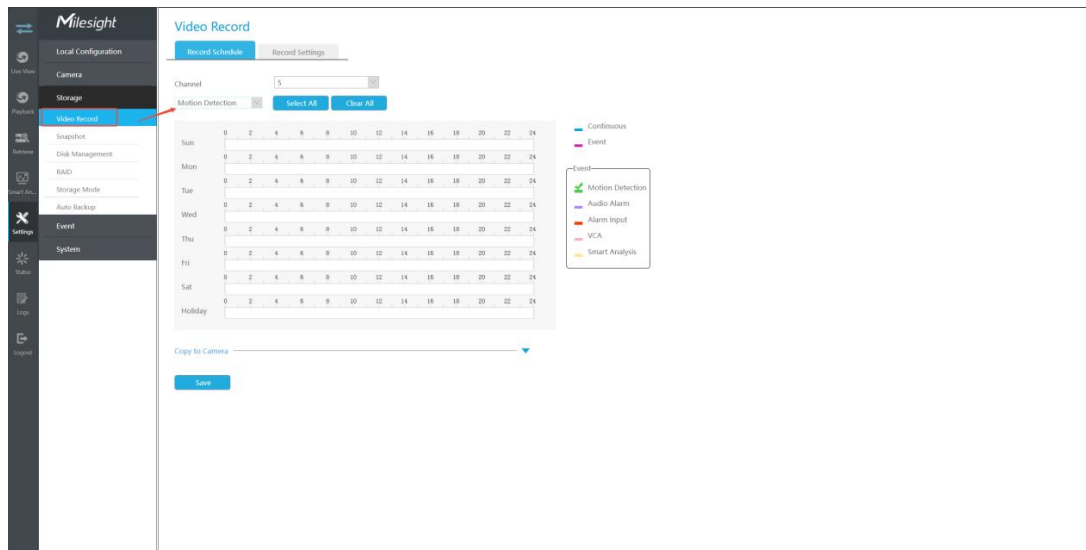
Milesight

Live View

Playback

Retrieve

Smart An...

Settings

Status

Logs

Logout

Local Configuration

Camera

Storage

Video Record

Snapshot

Disk Management

RAID

Storage Mode

Auto Backup

Event

System

Video Record

Record Schedule

Record Settings

Channel 5

Motion Detection

Select All

Clear All

| | 0 | 2 | 4 | 6 | 8 | 10 | 12 | 14 | 16 | 18 | 20 | 22 | 24 |
|---|---|---|---|---|---|---|---|---|---|---|---|---|---|
| Sun | | | | | | | | | | | | | |
| Mon | | | | | | | | | | | | | |
| Tue | | | | | | | | | | | | | |
| Wed | | | | | | | | | | | | | |
| Thu | | | | | | | | | | | | | |
| Fri | | | | | | | | | | | | | |
| Sat | | | | | | | | | | | | | |
| Holiday | | | | | | | | | | | | | |

Continuous

Event

Event

Motion Detection

Audio Alarm

Alarm Input

VCA

Smart Analysis

Copy to Camera

Save